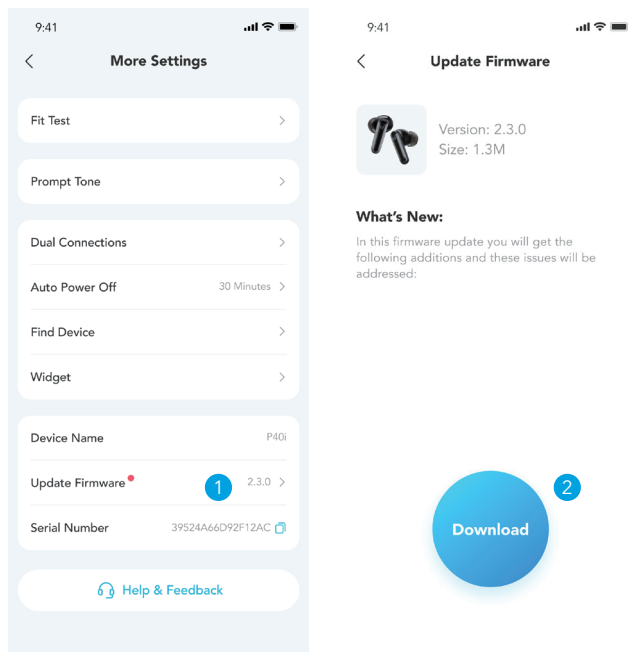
9:41

More Settings

Fit Test

Prompt Tone

Dual Connections

Auto Power Off 30 Minutes

Find Device

Widget

Device Name P40i

Update Firmware 1 2.3.0

Serial Number 39524A66D92F12AC

Help & Feedback

9:41

Update Firmware

Version: 2.3.0
Size: 1.3M

What's New:

In this firmware update you will get the following additions and these issues will be addressed:

Download 2